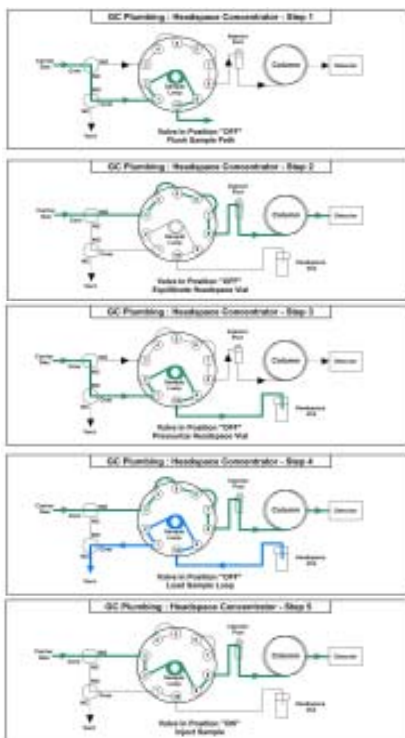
GC Plumbing : Headspace Concentrator - Step 1

Carrier Gas
Column
Detector
Sample Loop
Vent

Valve in Position "OFF"
Flush Sample Path

GC Plumbing : Headspace Concentrator - Step 2

Carrier Gas
Column
Detector
Sample Loop
Headspace Vial
Vent

Valve in Position "OFF"
Equilibrate Headspace Vial

GC Plumbing : Headspace Concentrator - Step 3

Carrier Gas
Column
Detector
Sample Loop
Headspace Vial
Vent

Valve in Position "OFF"
Pressurize Headspace Vial

GC Plumbing : Headspace Concentrator - Step 4

Carrier Gas
Column
Detector
Sample Loop
Headspace Vial
Vent

Valve in Position "OFF"
Load Sample Loop

GC Plumbing : Headspace Concentrator - Step 5

Carrier Gas
Column
Detector
Sample Loop
Headspace Vial
Vent

Valve in Position "ON"
Inject Sample